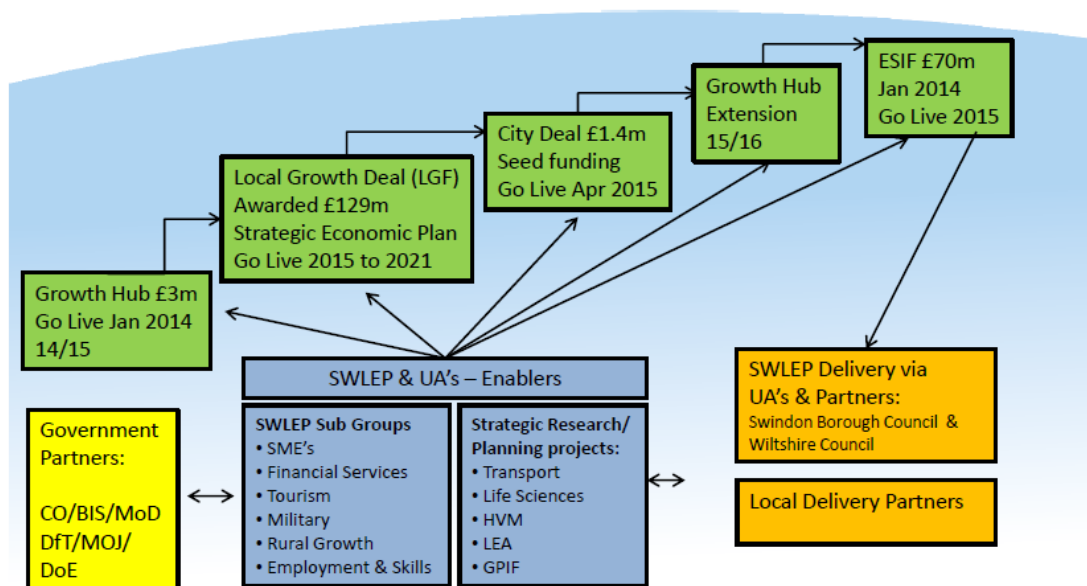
ESIF £70m
Jan 2014
Go Live 2015

Growth Hub Extension
15/16

City Deal £1.4m
Seed funding
Go Live Apr 2015

Local Growth Deal (LGF)
Awarded £129m
Strategic Economic Plan
Go Live 2015 to 2021

Growth Hub £3m
Go Live Jan 2014
14/15

SWLEP & UA's – Enablers

Government Partners:

CO/BIS/MoD
DfT/MOJ/
DoE

SWLEP Sub Groups
• SME's
• Financial Services
• Tourism
• Military
• Rural Growth
• Employment & Skills

Strategic Research/ Planning projects:
• Transport
• Life Sciences
• HVM
• LEA
• GPIF

SWLEP Delivery via UA's & Partners:
Swindon Borough Council & Wiltshire Council

Local Delivery Partners